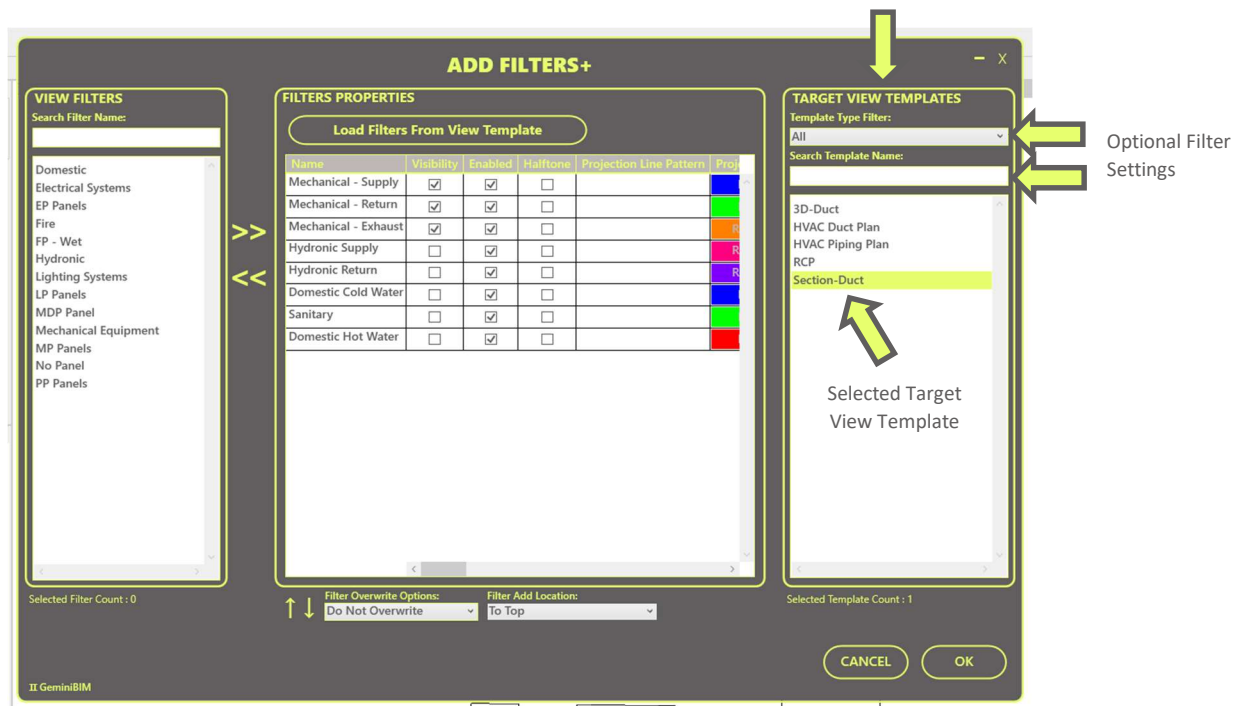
ADD FILTERS+

– X

VIEW FILTERS

Search Filter Name:

Domestic
Electrical Systems
EP Panels
Fire
FP - Wet
Hydronic
Lighting Systems
LP Panels
MDP Panel
Mechanical Equipment
MP Panels
No Panel
PP Panels

Selected Filter Count : 0

>>

<<

FILTERS PROPERTIES

Load Filters From View Template

| Name | Visibility | Enabled | Halftone | Projection Line Pattern | Proj |
|---|---|---|---|---|---|
| Mechanical - Supply | ☑ | ☑ | ☐ | | |
| Mechanical - Return | ☑ | ☑ | ☐ | | |
| Mechanical - Exhaust | ☑ | ☑ | ☐ | | R |
| Hydronic Supply | ☐ | ☑ | ☐ | | R |
| Hydronic Return | ☐ | ☑ | ☐ | | R |
| Domestic Cold Water | ☐ | ☑ | ☐ | | |
| Sanitary | ☐ | ☑ | ☐ | | |
| Domestic Hot Water | ☐ | ☑ | ☐ | | |

↑↓

Filter Overwrite Options:
Do Not Overwrite

Filter Add Location:
To Top

TARGET VIEW TEMPLATES

Template Type Filter:
All

Search Template Name:

3D-Duct
HVAC Duct Plan
HVAC Piping Plan
RCP
Section-Duct

Selected Template Count : 1

Optional Filter Settings

Selected Target View Template

CANCEL

OK

II GeminiBIM